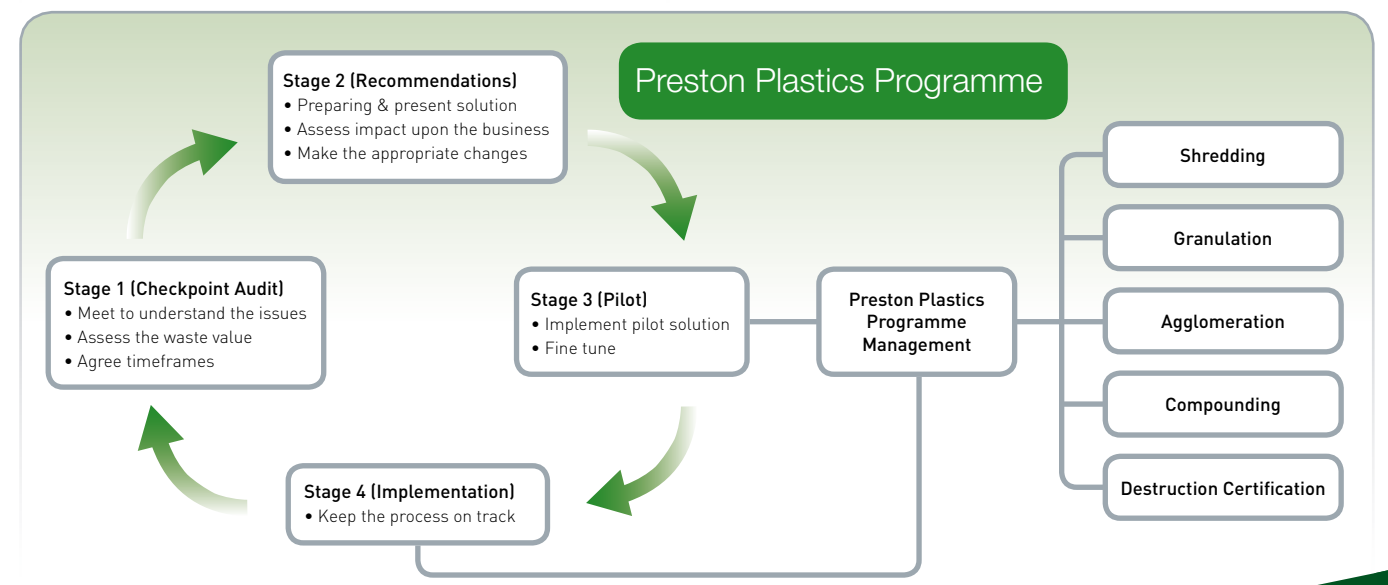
Preston Plastics Programme

Stage 2 (Recommendations)
• Preparing & present solution
• Assess impact upon the business
• Make the appropriate changes

Stage 1 (Checkpoint Audit)
• Meet to understand the issues
• Assess the waste value
• Agree timeframes

Stage 3 (Pilot)
• Implement pilot solution
• Fine tune

Stage 4 (Implementation)
• Keep the process on track

Preston Plastics Programme Management

Shredding

Granulation

Agglomeration

Compounding

Destruction Certification